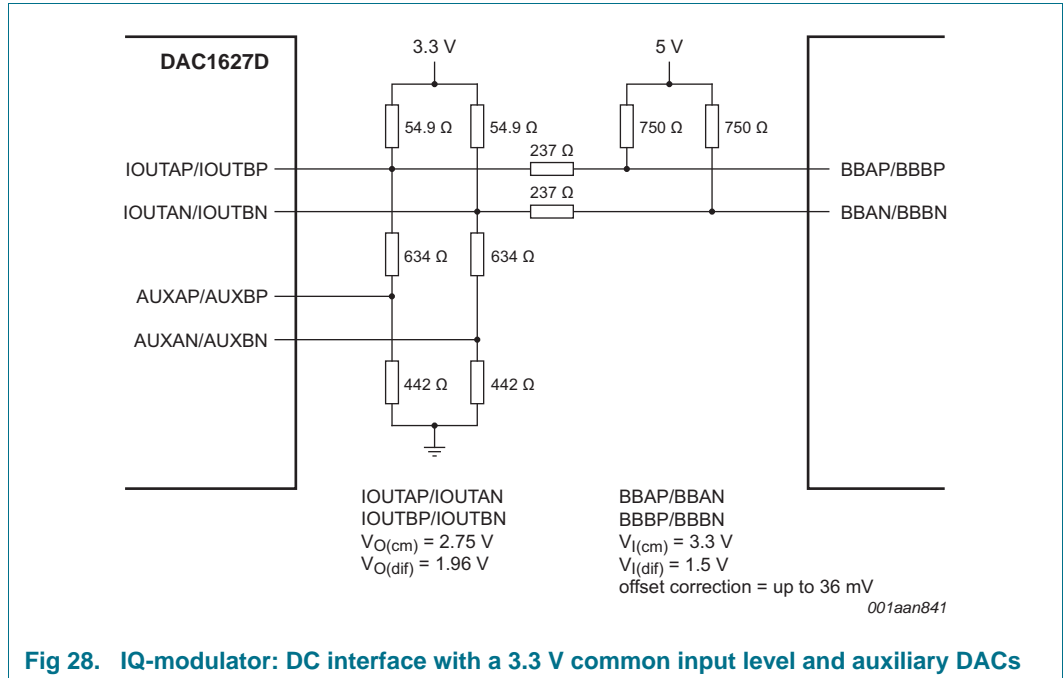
DAC1627D

3.3 V

5 V

54.9 Ω

54.9 Ω

750 Ω

750 Ω

237 Ω

237 Ω

IOUTAP/IOUTBP

IOUTAN/IOUTBN

BBAP/BBBP

BBAN/BBBN

634 Ω

634 Ω

AUXAP/AUXBP

AUXAN/AUXBN

442 Ω

442 Ω

IOUTAP/IOUTAN
IOUTBP/IOUTBN
$V_{O(cm)}$ = 2.75 V
$V_{O(dif)}$ = 1.96 V

BBAP/BBAN
BBBP/BBBN
$V_{I(cm)}$ = 3.3 V
$V_{I(dif)}$ = 1.5 V
offset correction = up to 36 mV

001aan841

Fig 28. IQ-modulator: DC interface with a 3.3 V common input level and auxiliary DACs